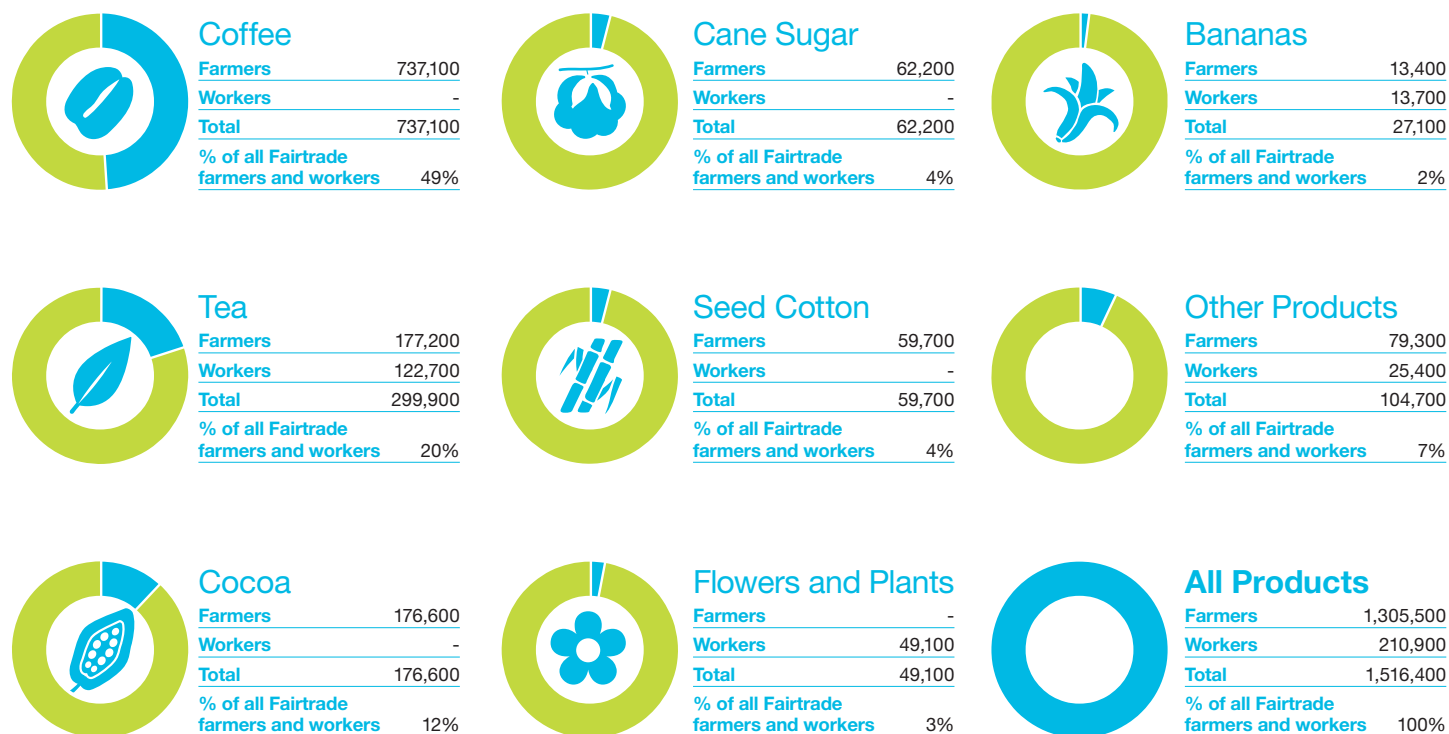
Coffee

| | |
|---|---|
| Farmers | 737,100 |
| Workers | - |
| Total | 737,100 |
| % of all Fairtrade farmers and workers | 49% |

Cane Sugar

| | |
|---|---|
| Farmers | 62,200 |
| Workers | - |
| Total | 62,200 |
| % of all Fairtrade farmers and workers | 4% |

Bananas

| | |
|---|---|
| Farmers | 13,400 |
| Workers | 13,700 |
| Total | 27,100 |
| % of all Fairtrade farmers and workers | 2% |

Tea

| | |
|---|---|
| Farmers | 177,200 |
| Workers | 122,700 |
| Total | 299,900 |
| % of all Fairtrade farmers and workers | 20% |

Seed Cotton

| | |
|---|---|
| Farmers | 59,700 |
| Workers | - |
| Total | 59,700 |
| % of all Fairtrade farmers and workers | 4% |

Other Products

| | |
|---|---|
| Farmers | 79,300 |
| Workers | 25,400 |
| Total | 104,700 |
| % of all Fairtrade farmers and workers | 7% |

Cocoa

| | |
|---|---|
| Farmers | 176,600 |
| Workers | - |
| Total | 176,600 |
| % of all Fairtrade farmers and workers | 12% |

Flowers and Plants

| | |
|---|---|
| Farmers | - |
| Workers | 49,100 |
| Total | 49,100 |
| % of all Fairtrade farmers and workers | 3% |

All Products

| | |
|---|---|
| Farmers | 1,305,500 |
| Workers | 210,900 |
| Total | 1,516,400 |
| % of all Fairtrade farmers and workers | 100% |